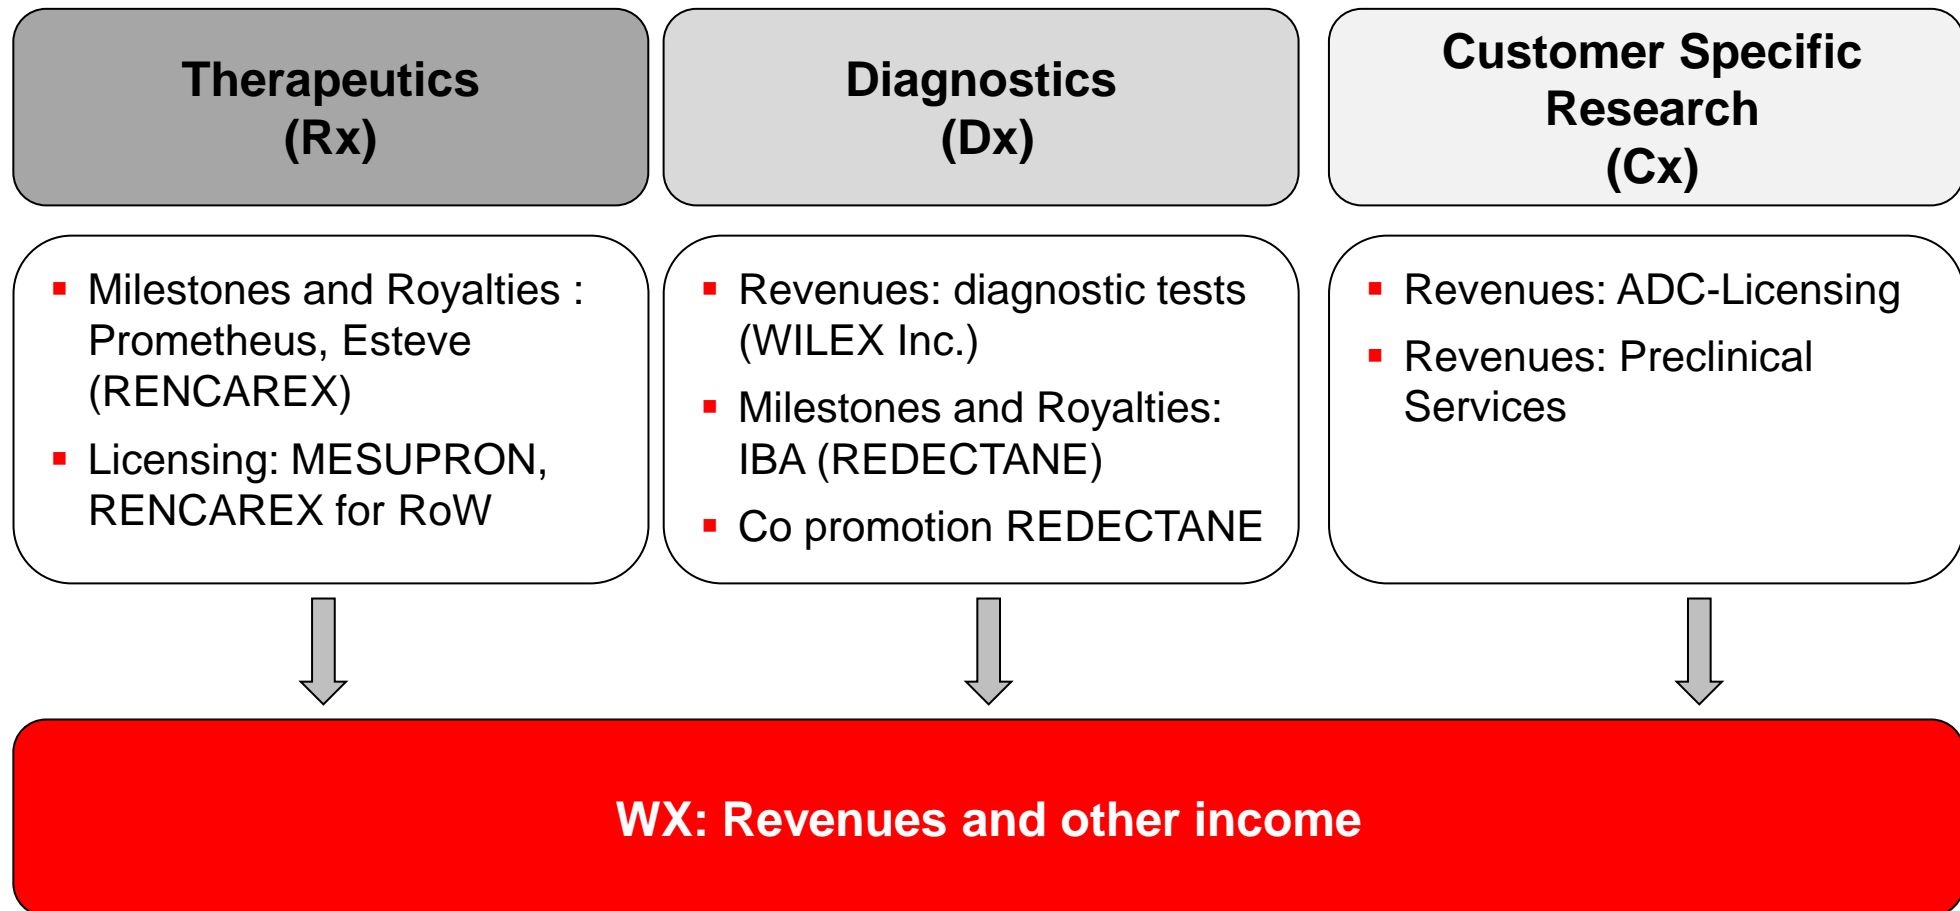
Therapeutics
(Rx)

Diagnostics
(Dx)

Customer Specific Research
(Cx)

- Milestones and Royalties : Prometheus, Esteve (RENCAREX)
- Licensing: MESUPRON, RENCAREX for RoW

- Revenues: diagnostic tests (WILEX Inc.)
- Milestones and Royalties: IBA (REDECTANE)
- Co promotion REDECTANE

- Revenues: ADC-Licensing
- Revenues: Preclinical Services

WX: Revenues and other income